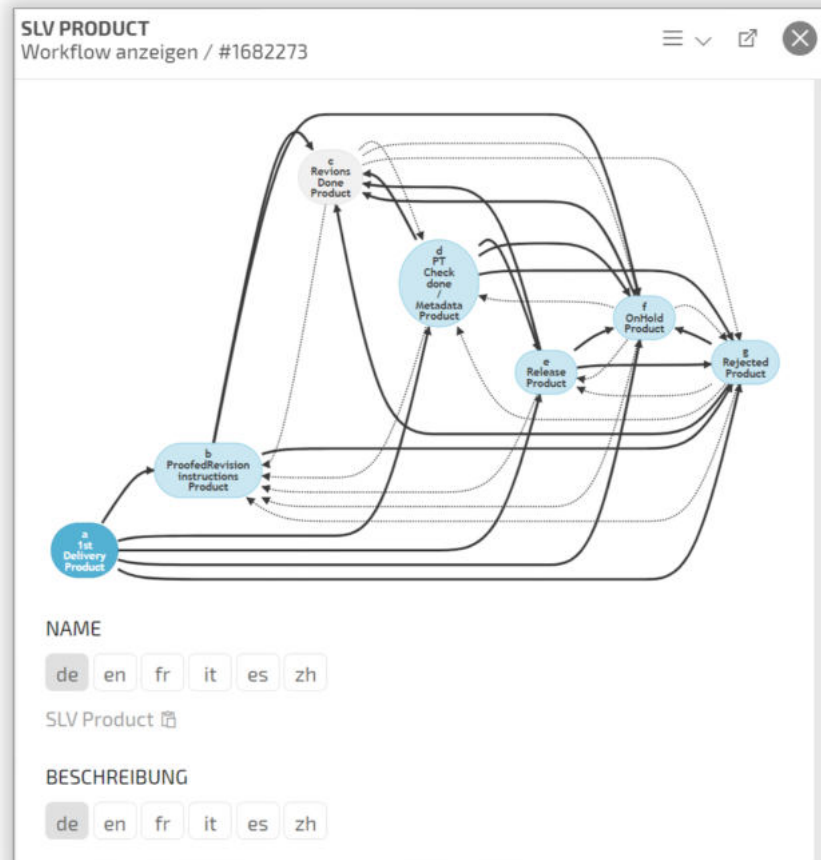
SLV PRODUCT
Workflow anzeigen / #1682273

c
Revions
Done
Product

d
PT
Check
done
/
Metadata
Product

f
OnHold
Product

g
Rejected
Product

e
Release
Product

b
ProofedRevision
instructions
Product

a
1st
Delivery
Product

NAME

de en fr it es zh

SLV Product

BESCHREIBUNG

de en fr it es zh